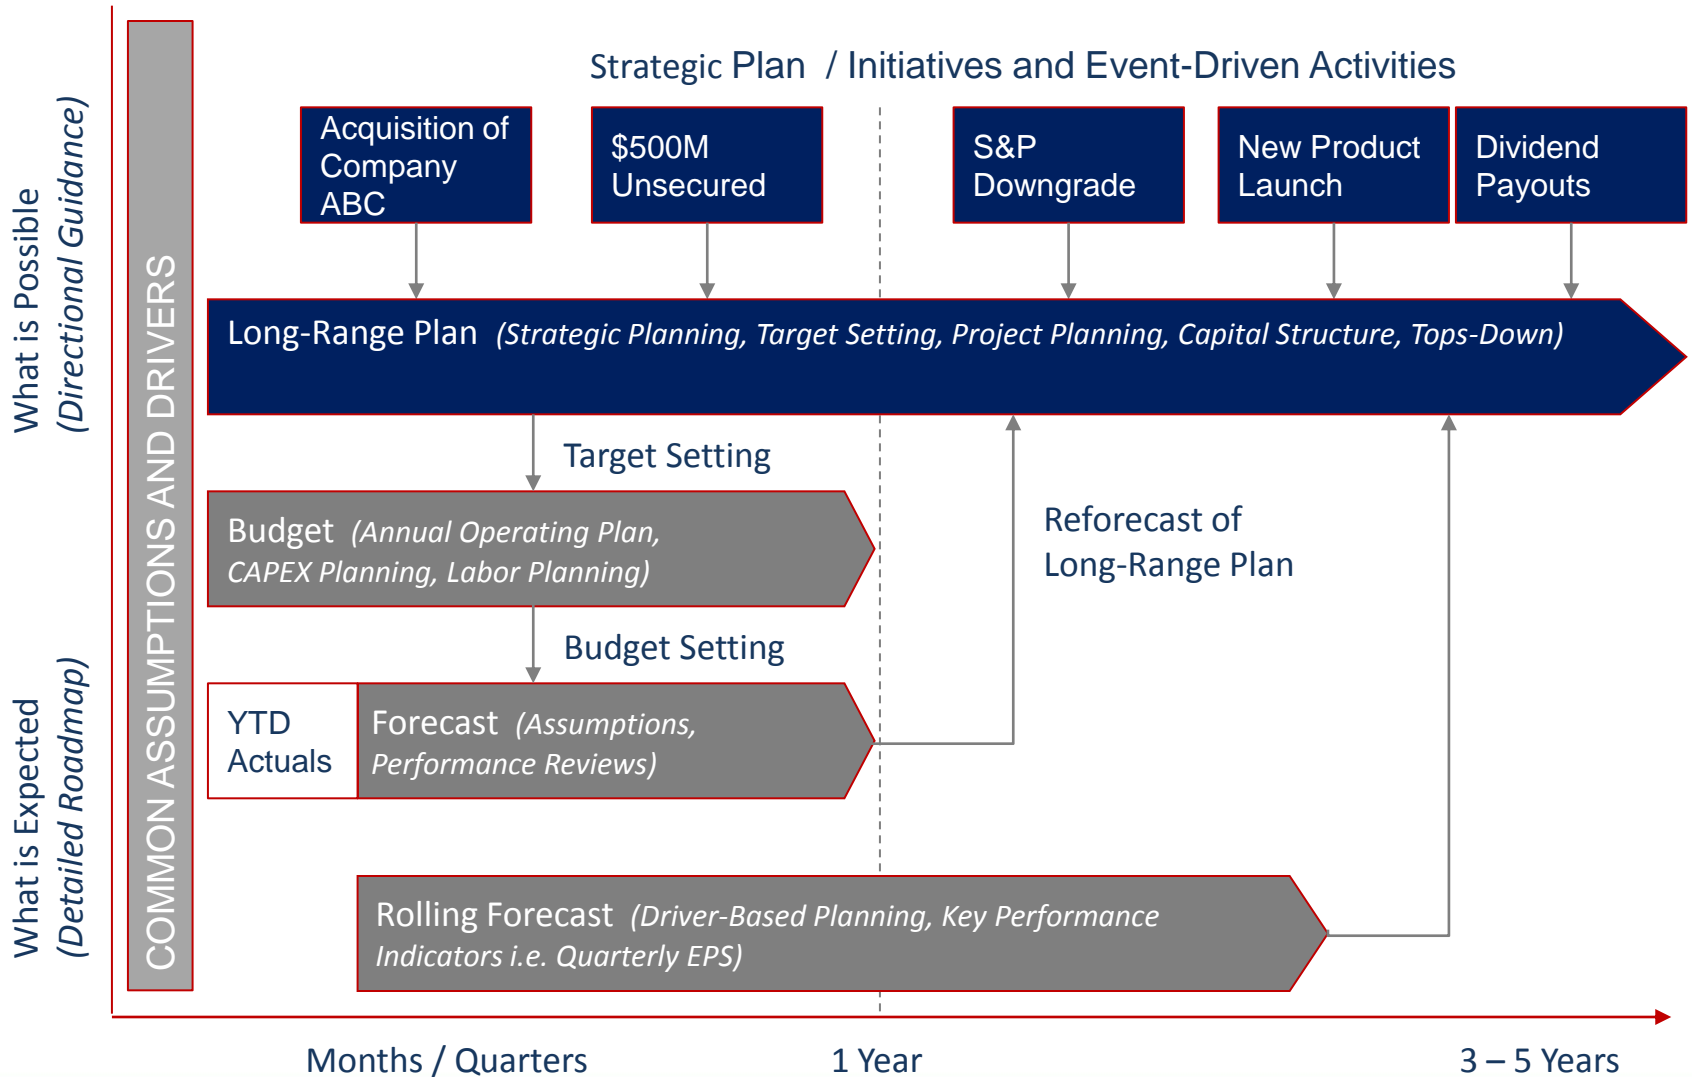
What is Possible
(Directional Guidance)

What is Expected
(Detailed Roadmap)

COMMON ASSUMPTIONS AND DRIVERS

Strategic Plan / Initiatives and Event-Driven Activities

Acquisition of Company ABC

$500M Unsecured

S&P Downgrade

New Product Launch

Dividend Payouts

Long-Range Plan (Strategic Planning, Target Setting, Project Planning, Capital Structure, Tops-Down)

Target Setting

Budget (Annual Operating Plan, CAPEX Planning, Labor Planning)

Reforecast of Long-Range Plan

Budget Setting

YTD Actuals

Forecast (Assumptions, Performance Reviews)

Rolling Forecast (Driver-Based Planning, Key Performance Indicators i.e. Quarterly EPS)

Months / Quarters

1 Year

3 – 5 Years